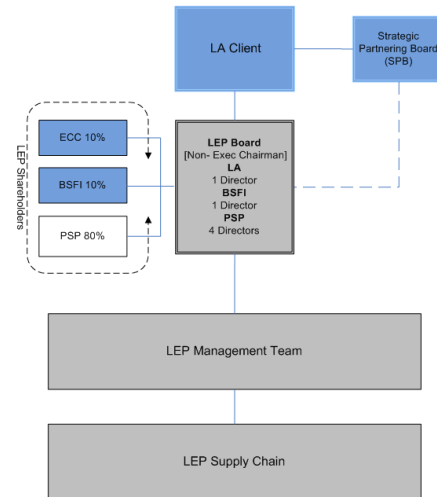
LA Client

Strategic Partnering Board (SPB)

LEP Shareholders

ECC 10%

BSFI 10%

PSP 80%

LEP Board
[Non- Exec Chairman]
LA
1 Director
BSFI
1 Director
PSP
4 Directors

LEP Management Team

LEP Supply Chain